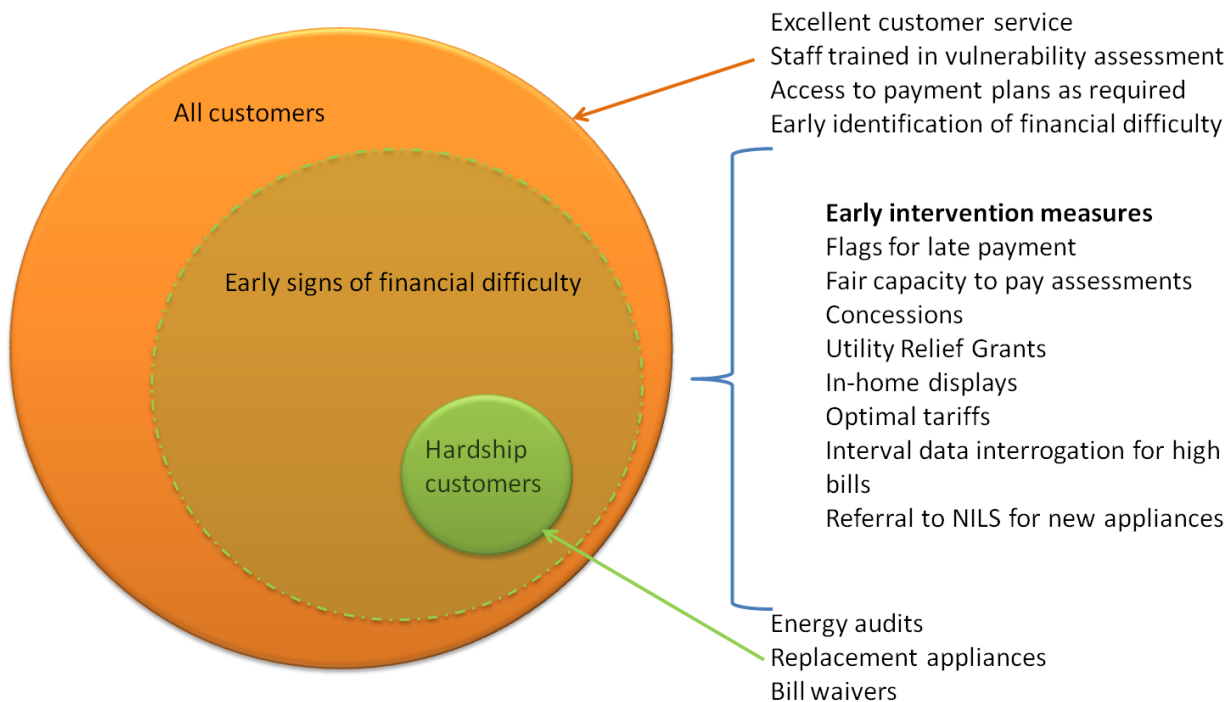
Excellent customer service
Staff trained in vulnerability assessment
Access to payment plans as required
Early identification of financial difficulty

All customers

Early signs of financial difficulty

Hardship customers

**Early intervention measures**
Flags for late payment
Fair capacity to pay assessments
Concessions
Utility Relief Grants
In-home displays
Optimal tariffs
Interval data interrogation for high bills
Referral to NILS for new appliances

Energy audits
Replacement appliances
Bill waivers